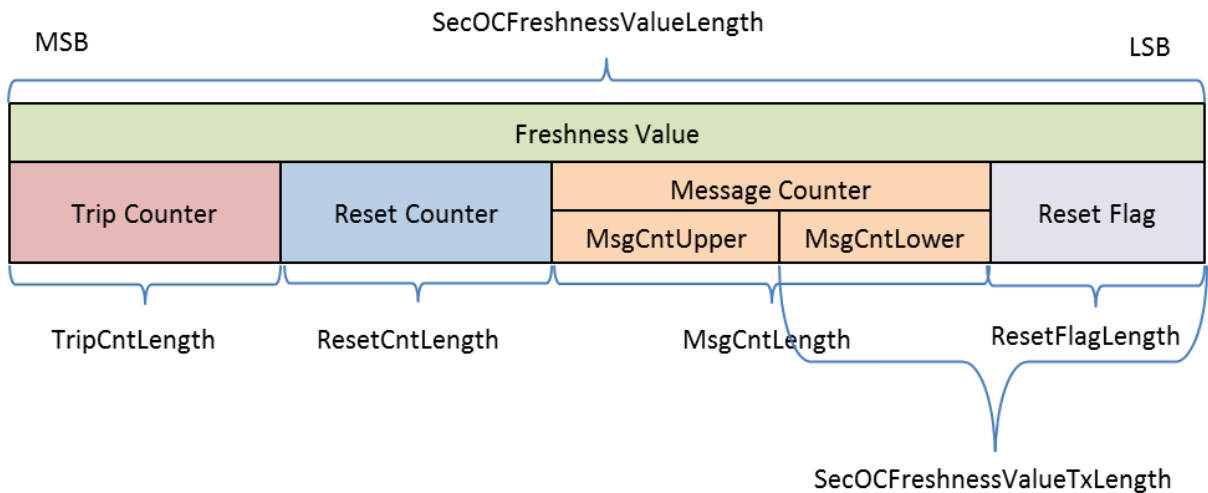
SecOCFreshnessValueLength

MSB

LSB

Freshness Value

| Trip Counter | Reset Counter | Message Counter | | Reset Flag |
|---|---|---|---|---|
| | | MsgCntUpper | MsgCntLower | |

TripCntLength

ResetCntLength

MsgCntLength

ResetFlagLength

SecOCFreshnessValueTxLength